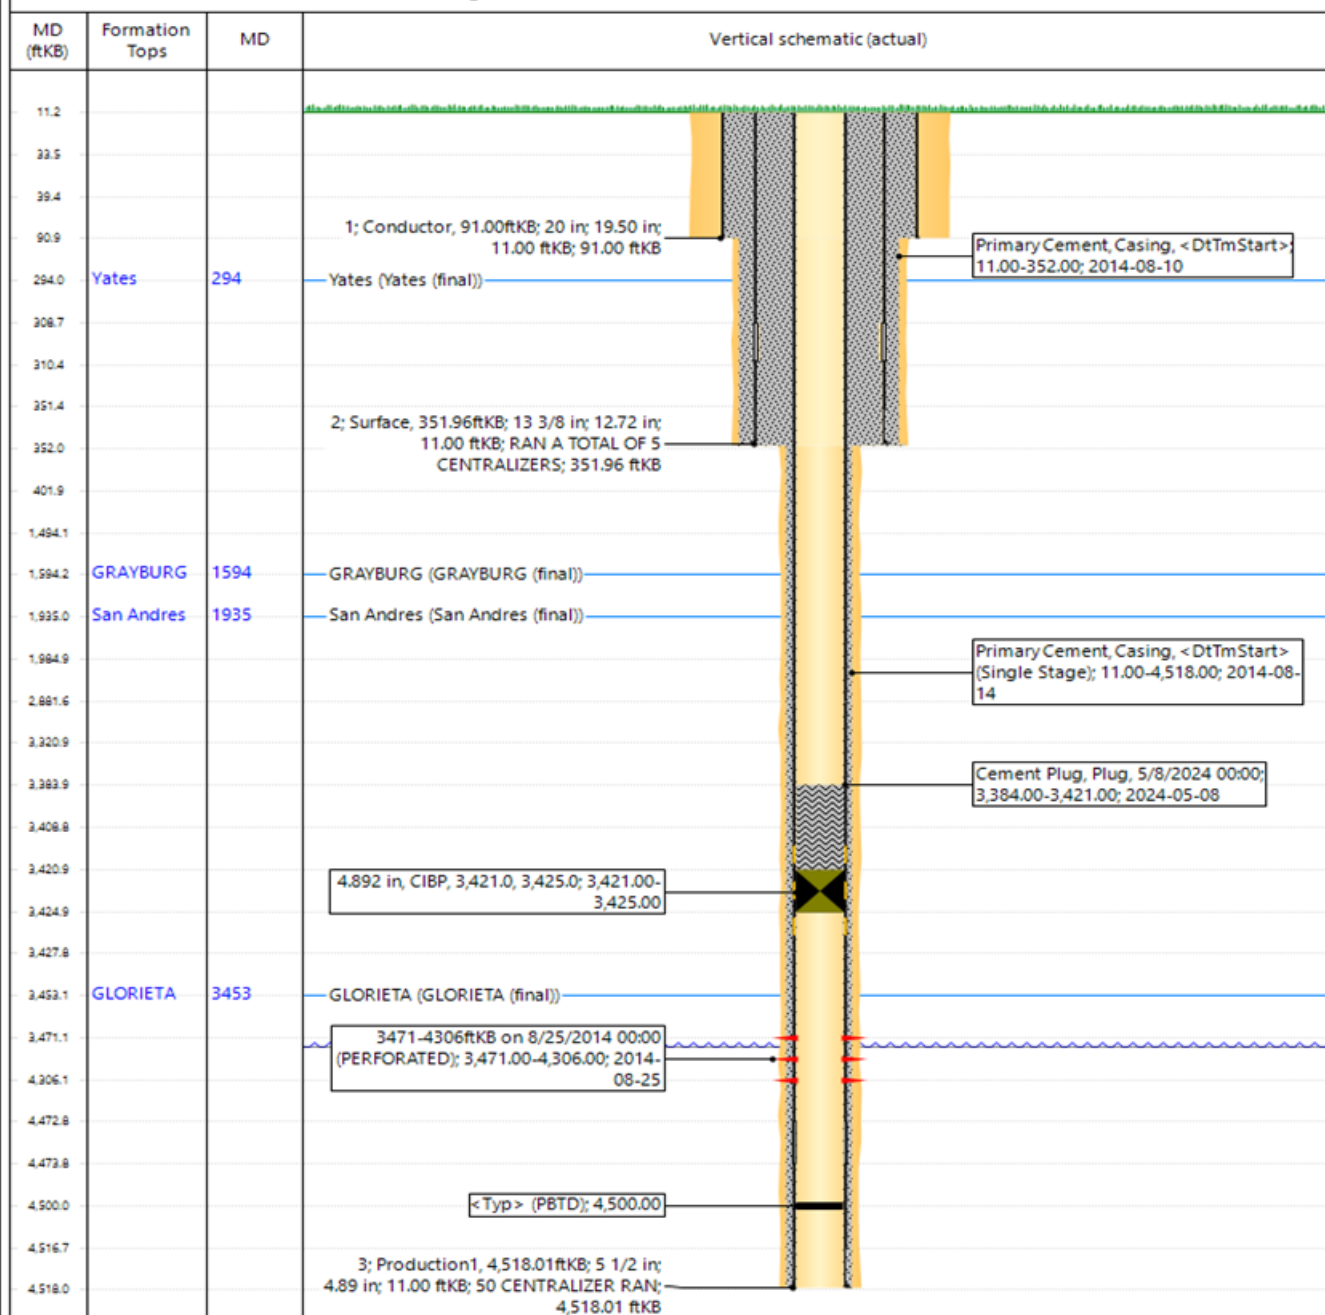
| MD (ftKB) | Formation Tops | MD | Vertical schematic (actual) |
|---|---|---|---|
| 11.2 | | | |
| 33.5 | | | |
| 39.4 | | | |
| 90.9 | | | 1; Conductor, 91.00ftKB; 20 in; 19.50 in; 11.00 ftKB; 91.00 ftKB |
| 294.0 | Yates | 294 | Yates (Yates (final)) |
| 308.7 | | | |
| 310.4 | | | |
| 351.4 | | | |
| 352.0 | | | 2; Surface, 351.96ftKB; 13 3/8 in; 12.72 in; 11.00 ftKB; RAN A TOTAL OF 5 CENTRALIZERS; 351.96 ftKB |
| 401.9 | | | |
| 1,494.1 | | | |
| 1,594.2 | GRAYBURG | 1594 | GRAYBURG (GRAYBURG (final)) |
| 1,935.0 | San Andres | 1935 | San Andres (San Andres (final)) |
| 1,984.9 | | | |
| 2,881.6 | | | |
| 3,320.9 | | | |
| 3,383.9 | | | |
| 3,408.8 | | | |
| 3,420.9 | | | 4.892 in, CIBP, 3,421.0, 3,425.0; 3,421.00-3,425.00 |
| 3,424.9 | | | |
| 3,427.8 | | | |
| 3,453.1 | GLORIETA | 3453 | GLORIETA (GLORIETA (final)) |
| 3,471.1 | | | 3471-4306ftKB on 8/25/2014 00:00 (PERFORATED); 3,471.00-4,306.00; 2014-08-25 |
| 4,306.1 | | | |
| 4,472.8 | | | |
| 4,473.8 | | | |
| 4,500.0 | | | <Typ> (PBTD); 4,500.00 |
| 4,516.7 | | | |
| 4,518.0 | | | 3; Production1, 4,518.01ftKB; 5 1/2 in; 4.89 in; 11.00 ftKB; 50 CENTRALIZER RAN; 4,518.01 ftKB |

Primary Cement, Casing, <DtTmStart>; 11.00-352.00; 2014-08-10

Primary Cement, Casing, <DtTmStart> (Single Stage); 11.00-4,518.00; 2014-08-14

Cement Plug, Plug, 5/8/2024 00:00; 3,384.00-3,421.00; 2024-05-08